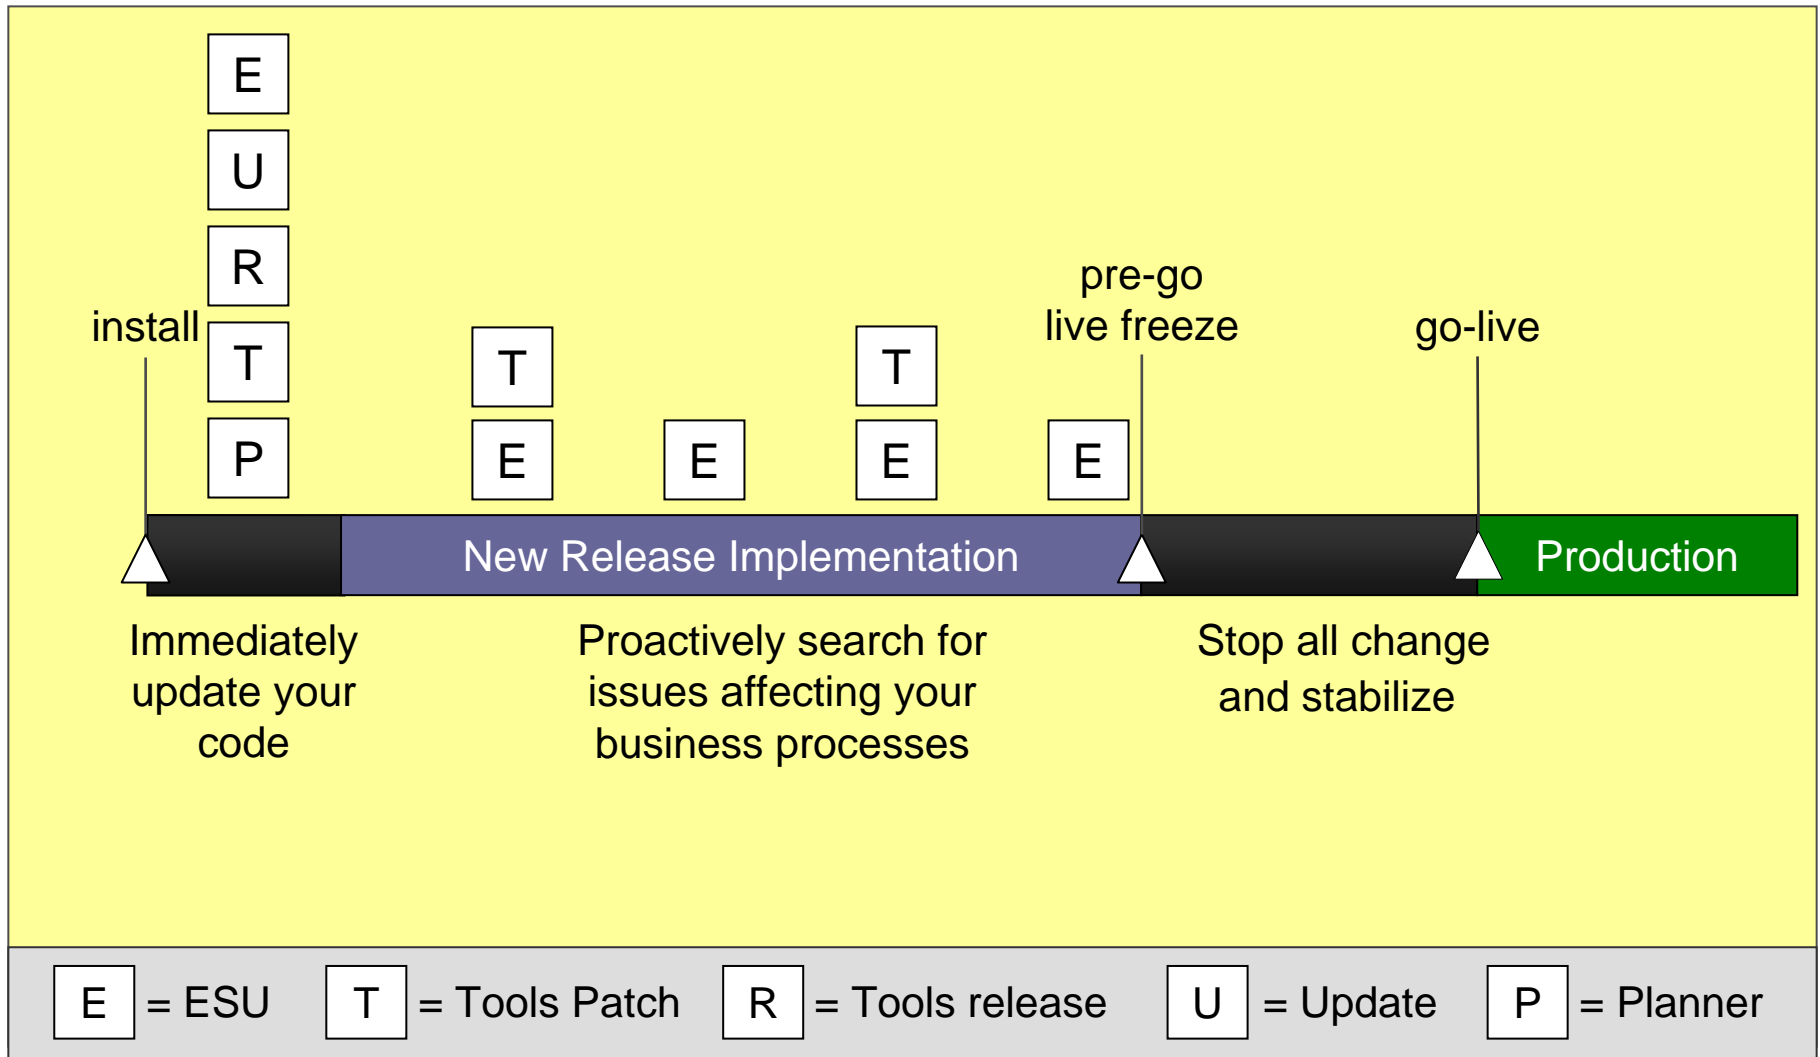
E
U
R
T
P

install

T
E

E

T
E

E

pre-go live freeze

go-live

New Release Implementation

Production

Immediately update your code

Proactively search for issues affecting your business processes

Stop all change and stabilize

E = ESU T = Tools Patch R = Tools release U = Update P = Planner